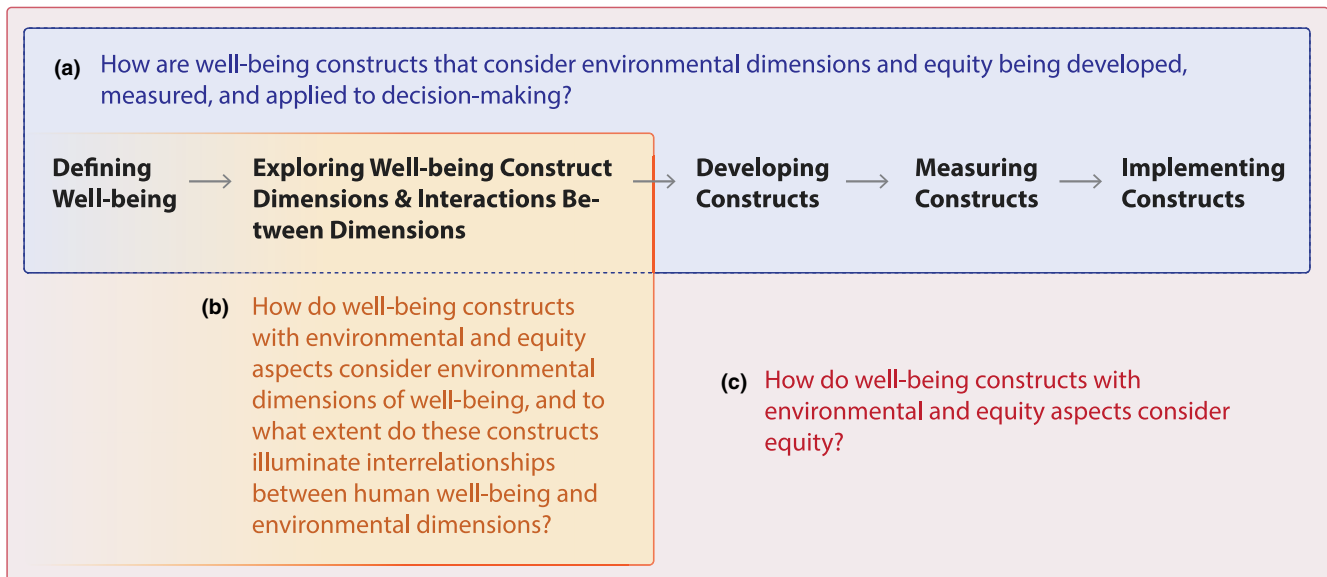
(a) How are well-being constructs that consider environmental dimensions and equity being developed, measured, and applied to decision-making?

Defining Well-being

Exploring Well-being Construct Dimensions & Interactions Between Dimensions

Developing Constructs

Measuring Constructs

Implementing Constructs

(b) How do well-being constructs with environmental and equity aspects consider environmental dimensions of well-being, and to what extent do these constructs illuminate interrelationships between human well-being and environmental dimensions?

(c) How do well-being constructs with environmental and equity aspects consider equity?